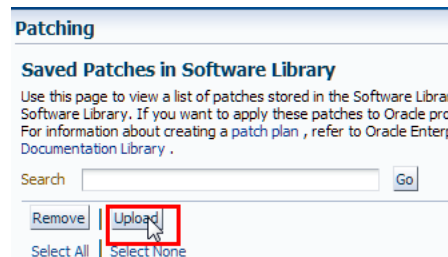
Patching

Saved Patches in Software Library

Use this page to view a list of patches stored in the Software Librar Software Library. If you want to apply these patches to Oracle pro For information about creating a patch plan , refer to Oracle Enterp Documentation Library .

Search

Go

Remove | Upload

Select All | Select None